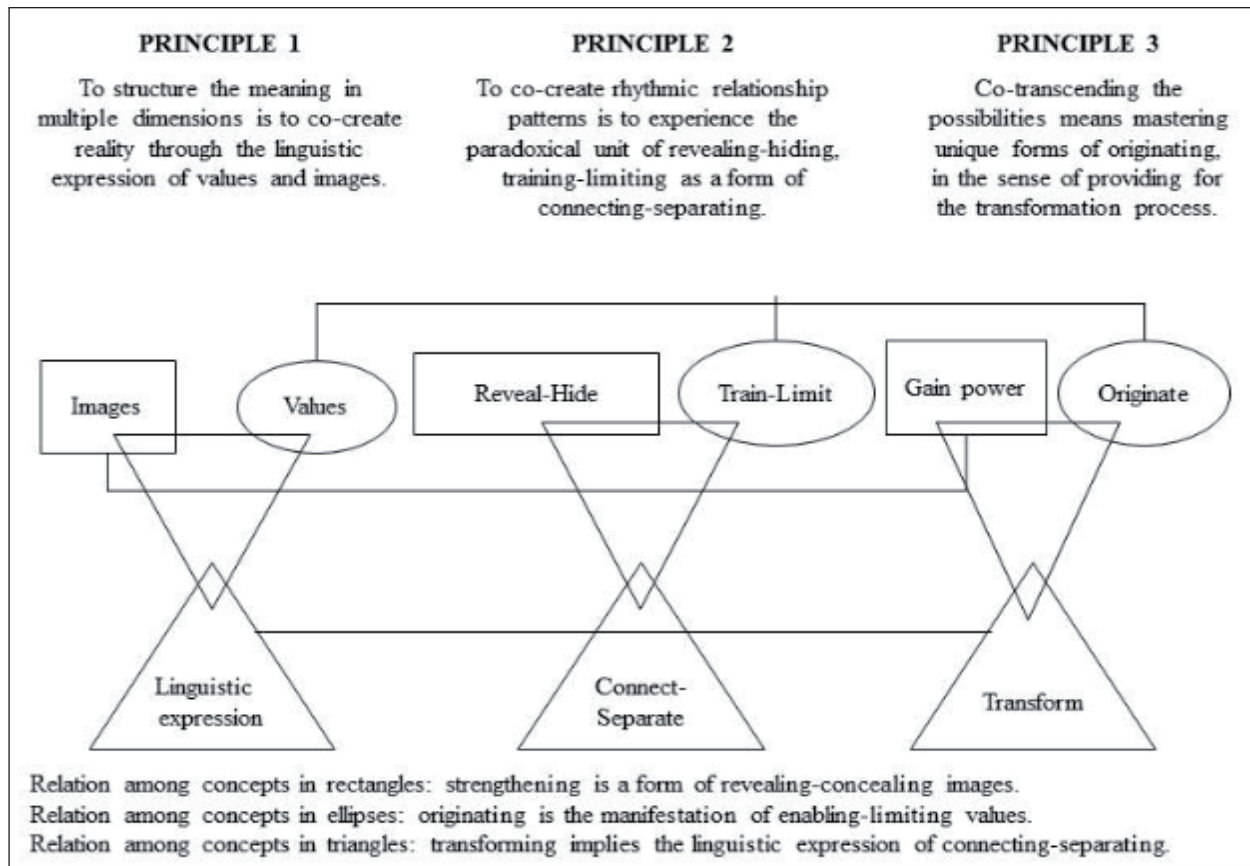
PRINCIPLE 1

To structure the meaning in multiple dimensions is to co-create reality through the linguistic expression of values and images.

PRINCIPLE 2

To co-create rhythmic relationship patterns is to experience the paradoxical unit of revealing-hiding, training-limiting as a form of connecting-separating.

PRINCIPLE 3

Co-transcending the possibilities means mastering unique forms of originating, in the sense of providing for the transformation process.

Images

Values

Reveal-Hide

Train-Limit

Gain power

Originate

Linguistic expression

Connect-Separate

Transform

Relation among concepts in rectangles: strengthening is a form of revealing-concealing images.
Relation among concepts in ellipses: originating is the manifestation of enabling-limiting values.
Relation among concepts in triangles: transforming implies the linguistic expression of connecting-separating.